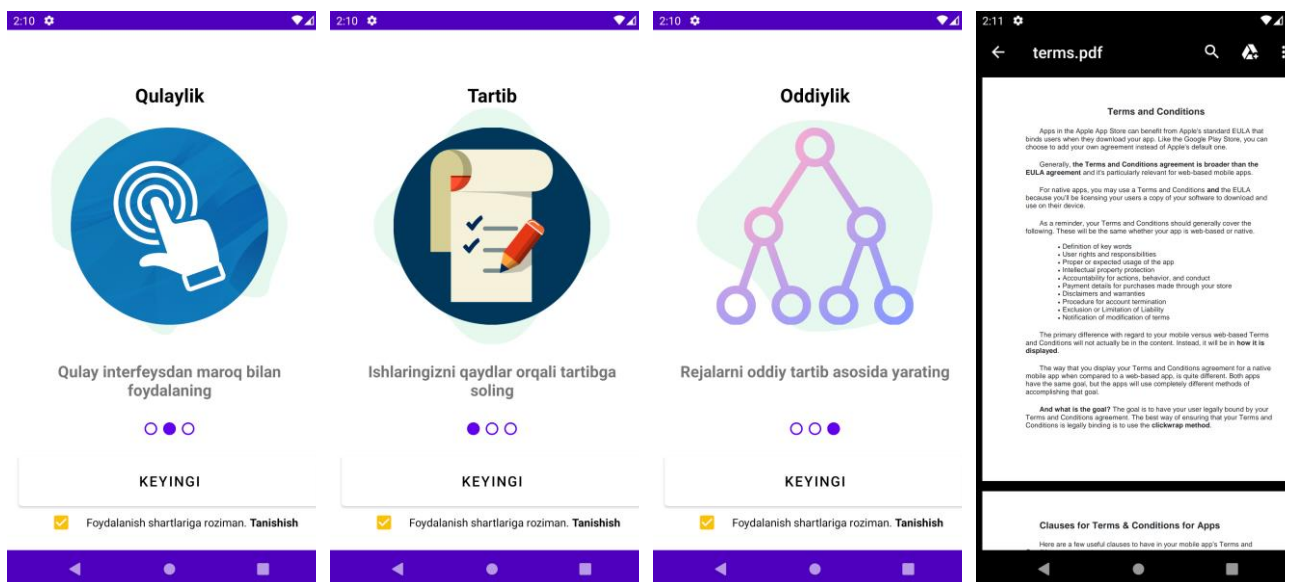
2:10

Qulaylik

Qulay interfeysdan maroq bilan foydalaning

KEYINGI

Foydalanish shartlariga roziman. **Tanishish**

2:10

Tartib

Ishlaringizni qaydlar orqali tartibga soling

KEYINGI

Foydalanish shartlariga roziman. **Tanishish**

2:10

Oddiylik

Rejalarni oddiy tartib asosida yarating

KEYINGI

Foydalanish shartlariga roziman. **Tanishish**

2:11

terms.pdf

Terms and Conditions

Apps in the Apple App Store can benefit from Apple's standard EULA that binds users when they download your app. Like the Google Play Store, you can choose to add your own agreement instead of Apple's default one.

Generally, **the Terms and Conditions agreement is broader than the EULA agreement** and it's particularly relevant for web-based mobile apps.

For native apps, you may use a Terms and Conditions **and** the EULA because you'll be licensing your users a copy of your software to download and use on their device.

As a reminder, your Terms and Conditions should generally cover the following. These will be the same whether your app is web-based or native.

• Definition of key words
• User rights and responsibilities
• Proper or expected usage of the app
• Intellectual property protection
• Accountability for actions, behavior, and conduct
• Payment details for purchases made through your store
• Disclaimers and warranties
• Procedure for account termination
• Exclusion or Limitation of Liability
• Notification of modification of terms

The primary difference with regard to your mobile versus web-based Terms and Conditions will not actually be in the content. Instead, it will be in **how it is displayed.**

The way that you display your Terms and Conditions agreement for a native mobile app when compared to a web-based app, is quite different. Both apps have the same goal, but the apps will use completely different methods of accomplishing that goal.

**And what is the goal?** The goal is to have your user legally bound by your Terms and Conditions agreement. The best way of ensuring that your Terms and Conditions is legally binding is to use the **clickwrap method.**

Clauses for Terms & Conditions for Apps

Here are a few useful clauses to have in your mobile app's Terms and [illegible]